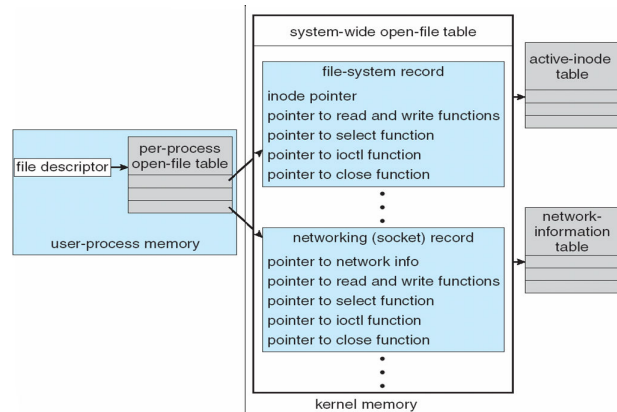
system-wide open-file table

file-system record
inode pointer
pointer to read and write functions
pointer to select function
pointer to ioctl function
pointer to close function

active-inode table

file descriptor

per-process open-file table

user-process memory

networking (socket) record
pointer to network info
pointer to read and write functions
pointer to select function
pointer to ioctl function
pointer to close function

network-information table

kernel memory